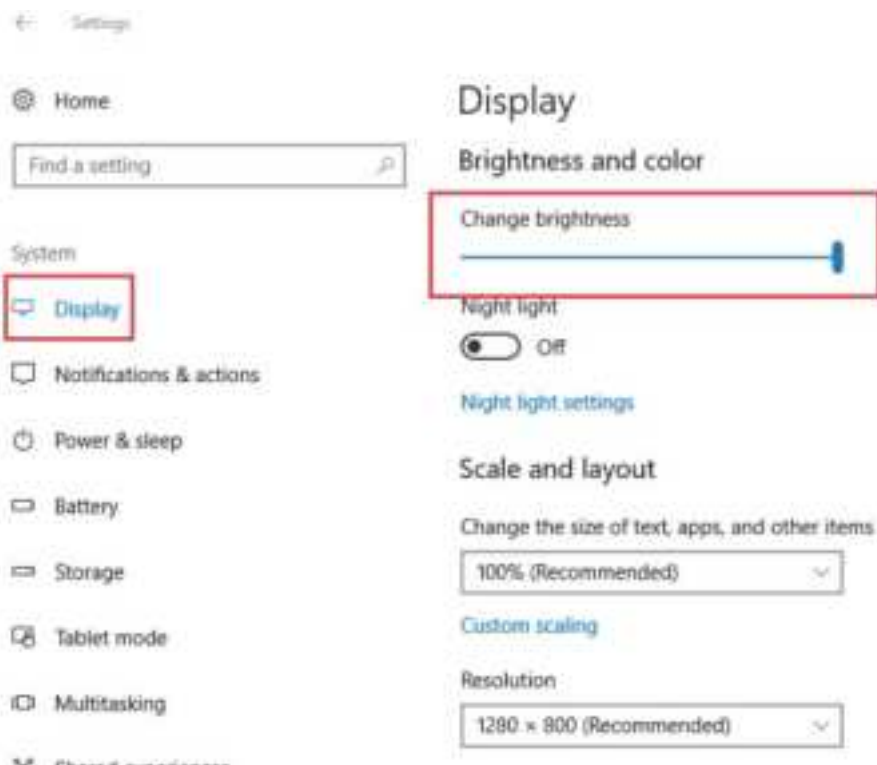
Settings

Home

Find a setting

System

Display

Notifications & actions

Power & sleep

Battery

Storage

Tablet mode

Multitasking

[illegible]

Display

Brightness and color

Change brightness

Night light

Off

Night light settings

Scale and layout

Change the size of text, apps, and other items

100% (Recommended)

Custom scaling

Resolution

1280 × 800 (Recommended)